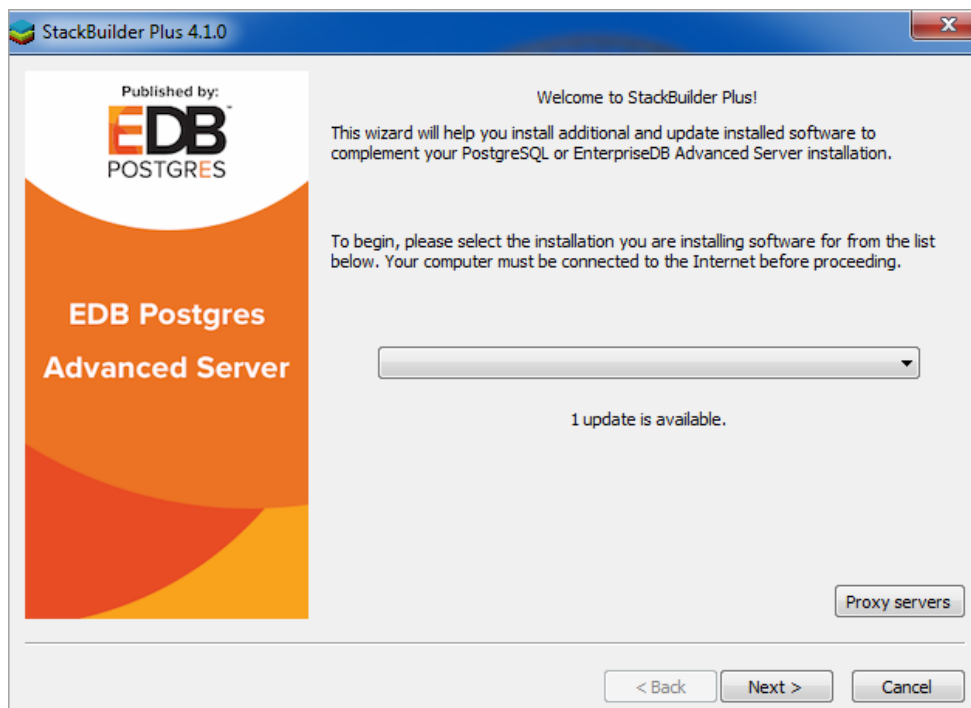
StackBuilder Plus 4.1.0

Published by:
EDB
POSTGRES

EDB Postgres
Advanced Server

Welcome to StackBuilder Plus!

This wizard will help you install additional and update installed software to complement your PostgreSQL or EnterpriseDB Advanced Server installation.

To begin, please select the installation you are installing software for from the list below. Your computer must be connected to the Internet before proceeding.

1 update is available.

Proxy servers

< Back

Next >

Cancel